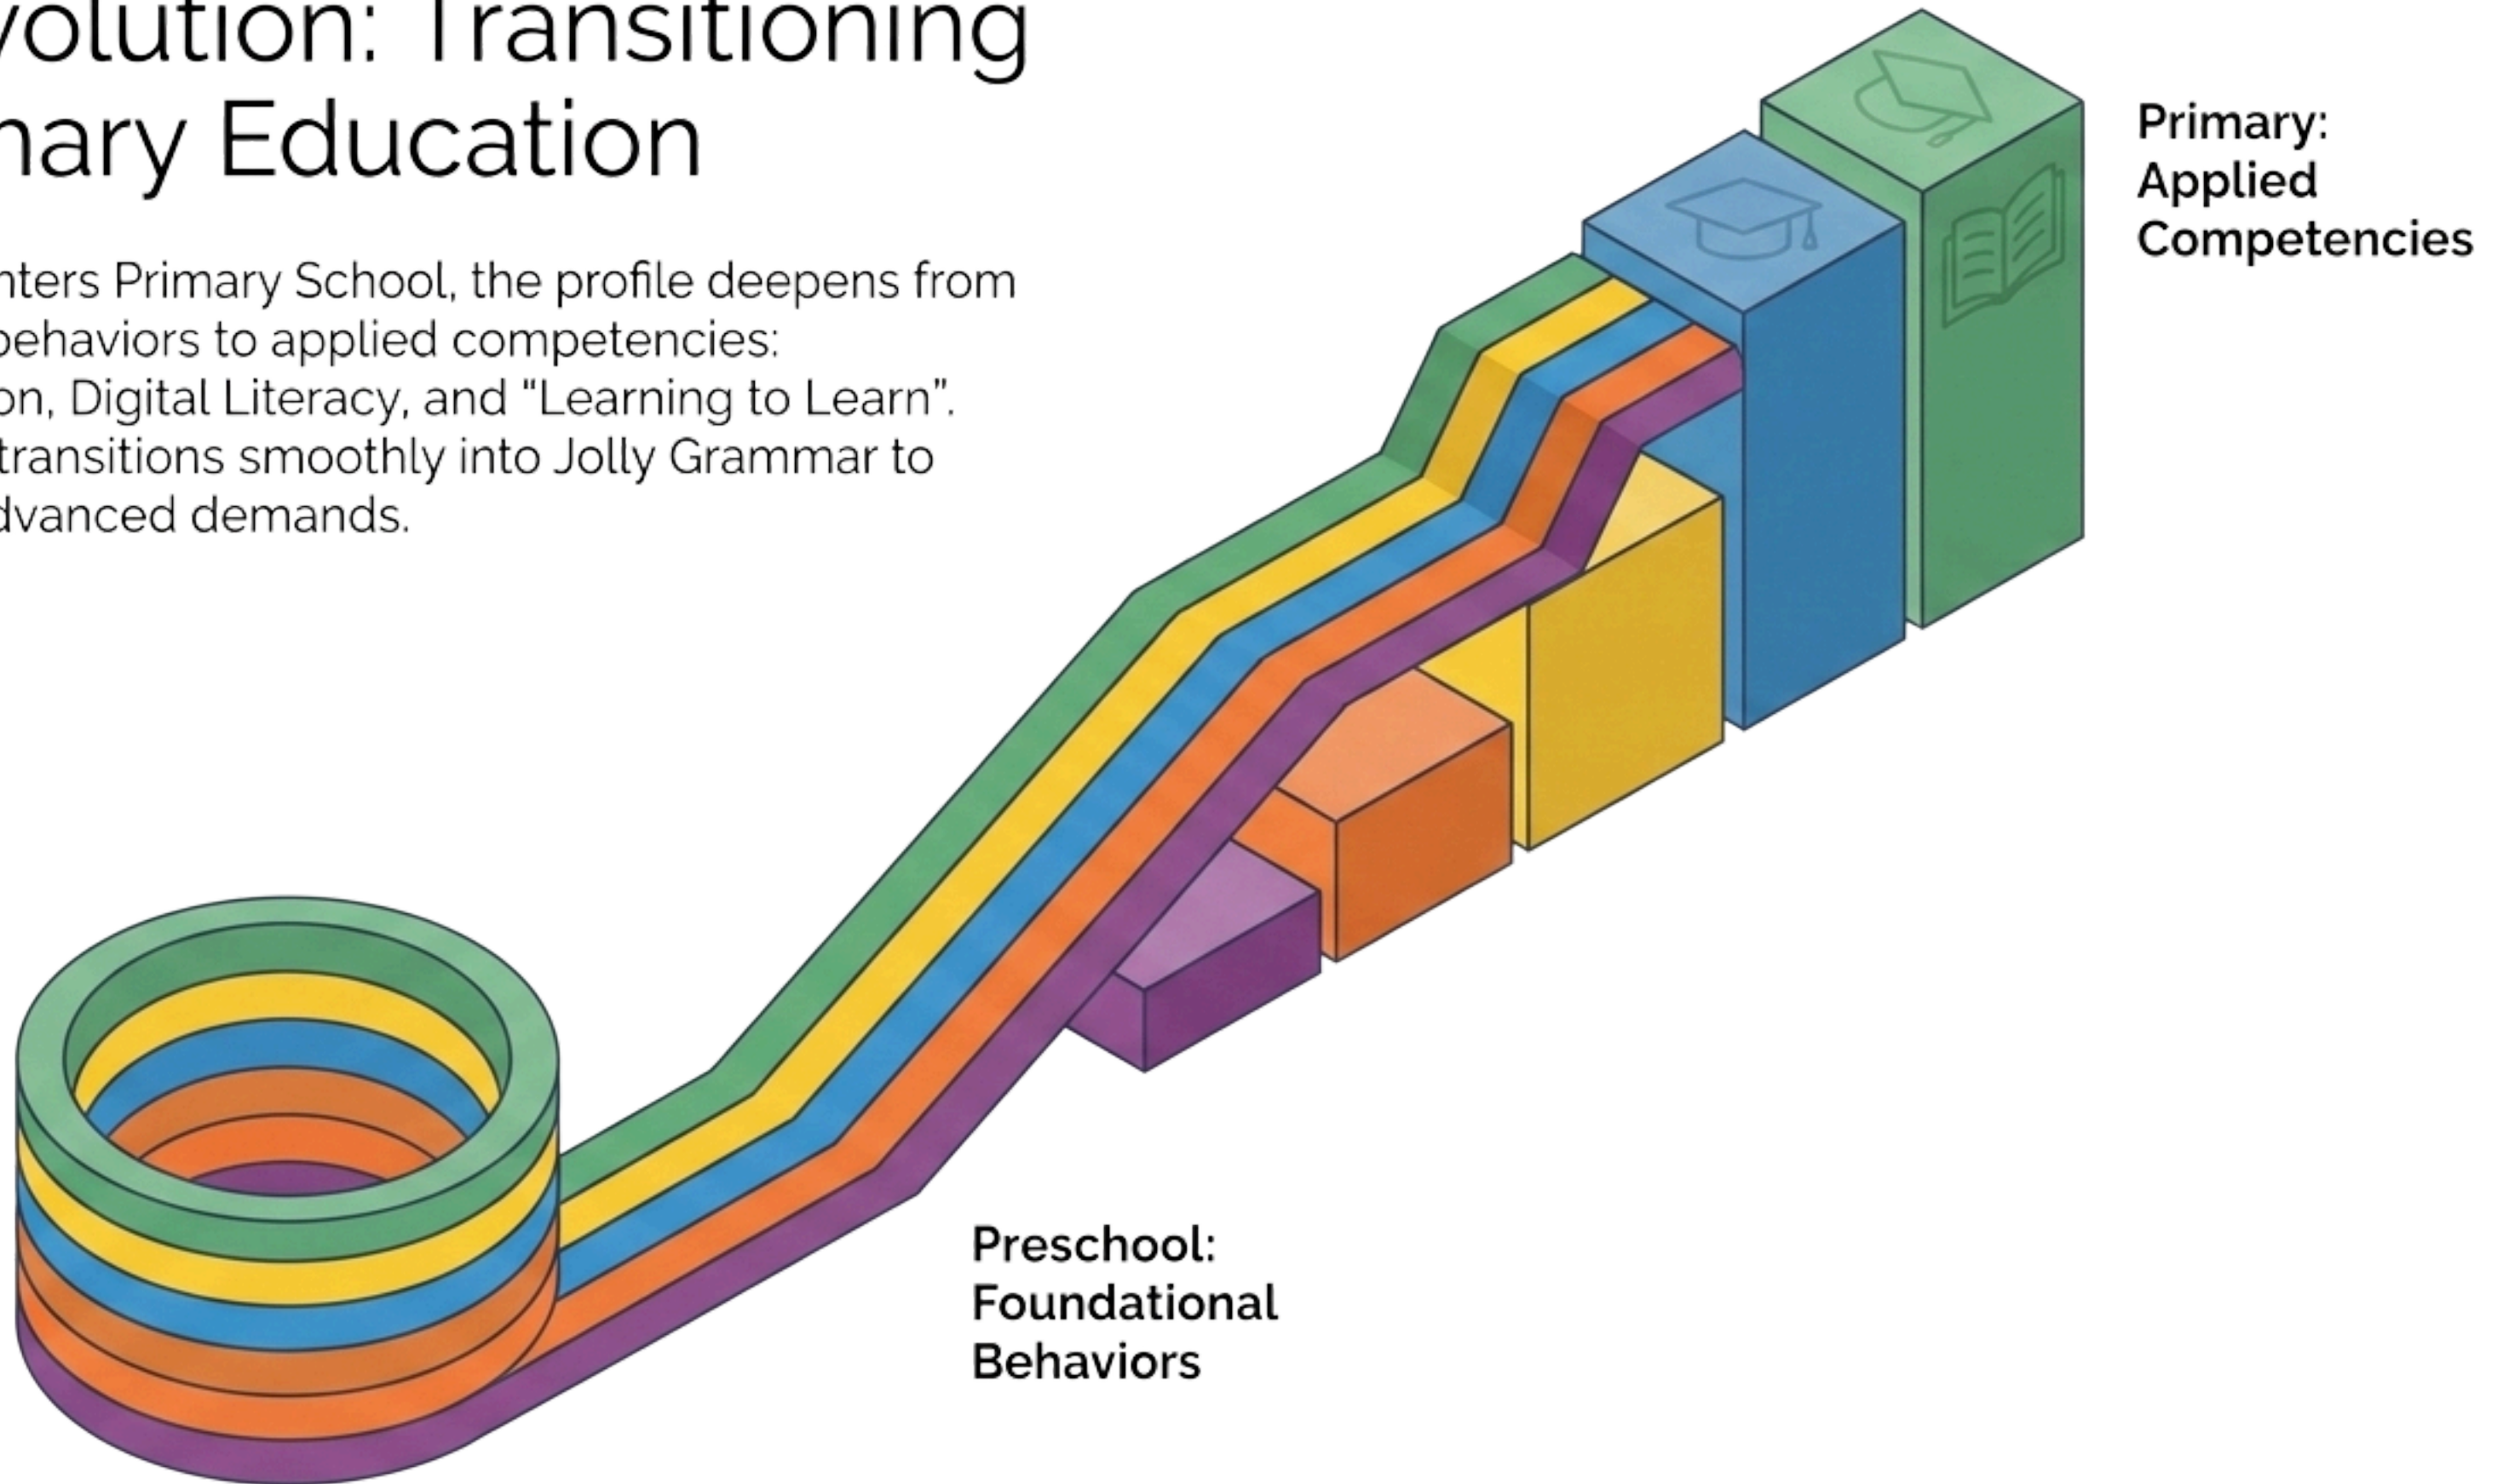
volution: Transitioning nary Education

nters Primary School, the profile deepens from behaviors to applied competencies: on, Digital Literacy, and "Learning to Learn". transitions smoothly into Jolly Grammar to dvanced demands.

Primary: Applied Competencies

Preschool: Foundational Behaviors